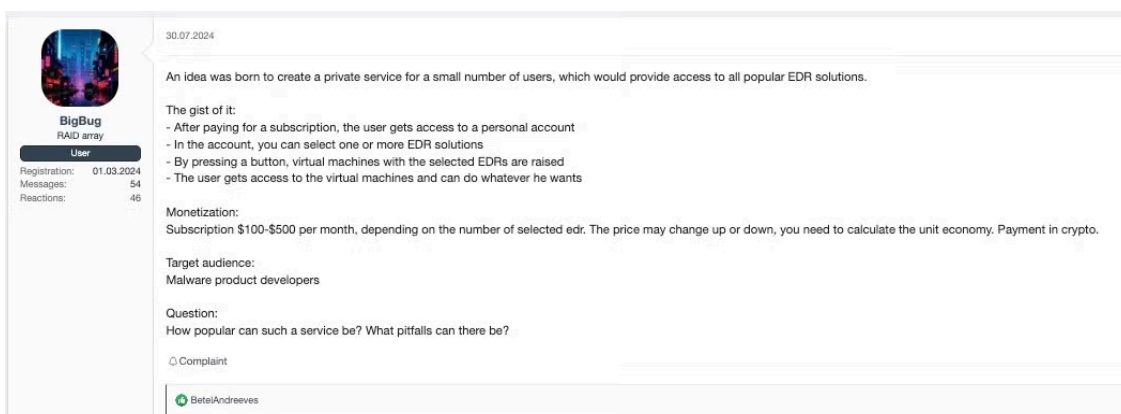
BigBug
RAID array
User
Registration: 01.03.2024
Messages: 54
Reactions: 46

30.07.2024

An idea was born to create a private service for a small number of users, which would provide access to all popular EDR solutions.

The gist of it:
- After paying for a subscription, the user gets access to a personal account
- In the account, you can select one or more EDR solutions
- By pressing a button, virtual machines with the selected EDRs are raised
- The user gets access to the virtual machines and can do whatever he wants

Monetization:
Subscription $100-$500 per month, depending on the number of selected edr. The price may change up or down, you need to calculate the unit economy. Payment in crypto.

Target audience:
Malware product developers

Question:
How popular can such a service be? What pitfalls can there be?

Complaint

BetelAndreeves